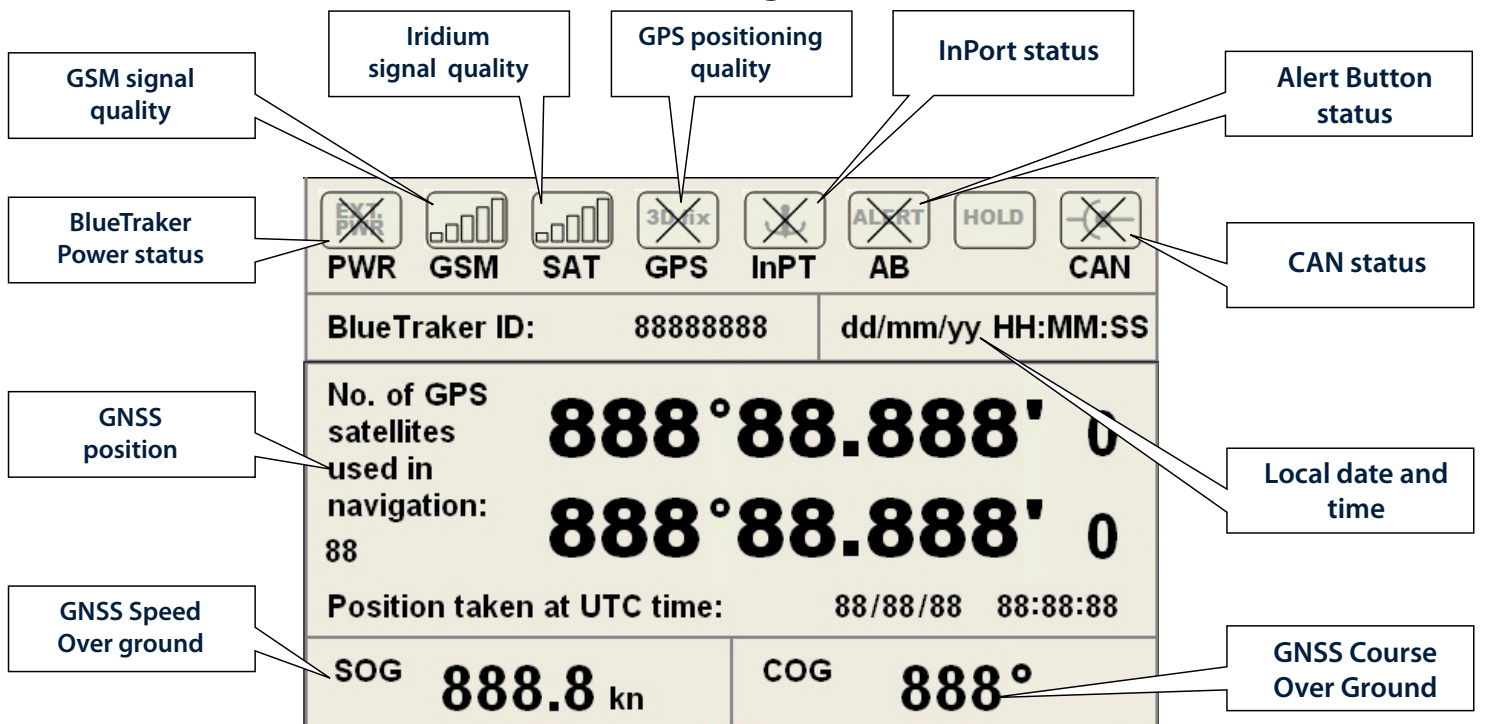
Iridium signal quality

GPS positioning quality

InPort status

GSM signal quality

Alert Button status

BlueTraker Power status

EXT. PWR

3Dfix

ALERT

HOLD

PWR GSM SAT GPS InPT AB CAN

CAN status

BlueTraker ID: 88888888

dd/mm/yy HH:MM:SS

GNSS position

No. of GPS satellites used in navigation: 88

888°88.888' 0

888°88.888' 0

Local date and time

Position taken at UTC time: 88/88/88 88:88:88

GNSS Speed Over ground

SOG 888.8 kn

COG 888°

GNSS Course Over Ground